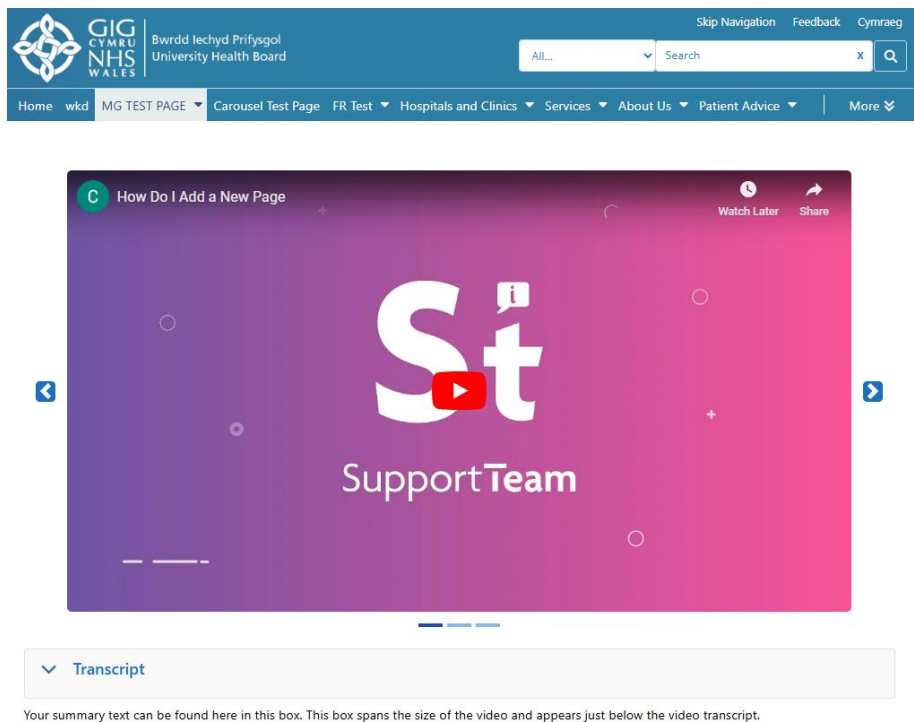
GIG CYMRU NHS WALES

Bwrdd Iechyd Prifysgol
University Health Board

Skip Navigation Feedback Cymraeg

All...

Search

x

Home wkd MG TEST PAGE Carousel Test Page FR Test Hospitals and Clinics Services About Us Patient Advice More

C How Do I Add a New Page

Watch Later Share

St

SupportTeam

Transcript

Your summary text can be found here in this box. This box spans the size of the video and appears just below the video transcript.